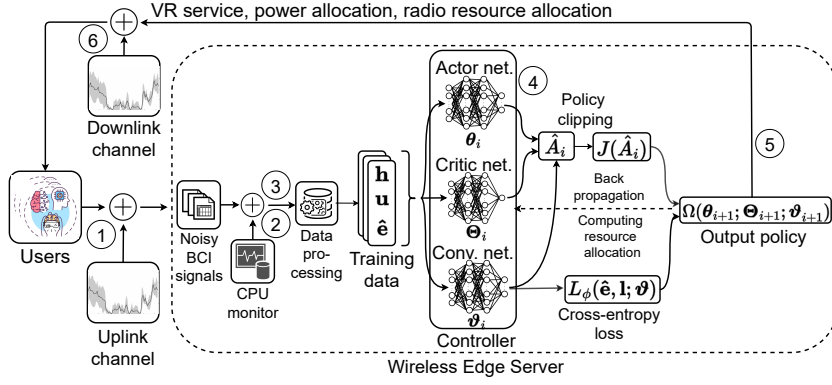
VR service, power allocation, radio resource allocation

6

Downlink channel

Users

1

Uplink channel

Noisy BCI signals

3

2

CPU monitor

Data processing

$\mathbf{h}$
$\mathbf{u}$
$\hat{\mathbf{e}}$

Training data

Actor net.

$\boldsymbol{\theta}_i$

Critic net.

$\boldsymbol{\Theta}_i$

Conv. net.

$\boldsymbol{\vartheta}_i$

Controller

4

Policy clipping

$\hat{A}_i$

$J(\hat{A}_i)$

Back propagation

Computing resource allocation

$L_{\phi}(\hat{\mathbf{e}}, \mathbf{l}; \boldsymbol{\vartheta})$

Cross-entropy loss

5

$\Omega(\boldsymbol{\theta}_{i+1}; \boldsymbol{\Theta}_{i+1}; \boldsymbol{\vartheta}_{i+1})$

Output policy

Wireless Edge Server